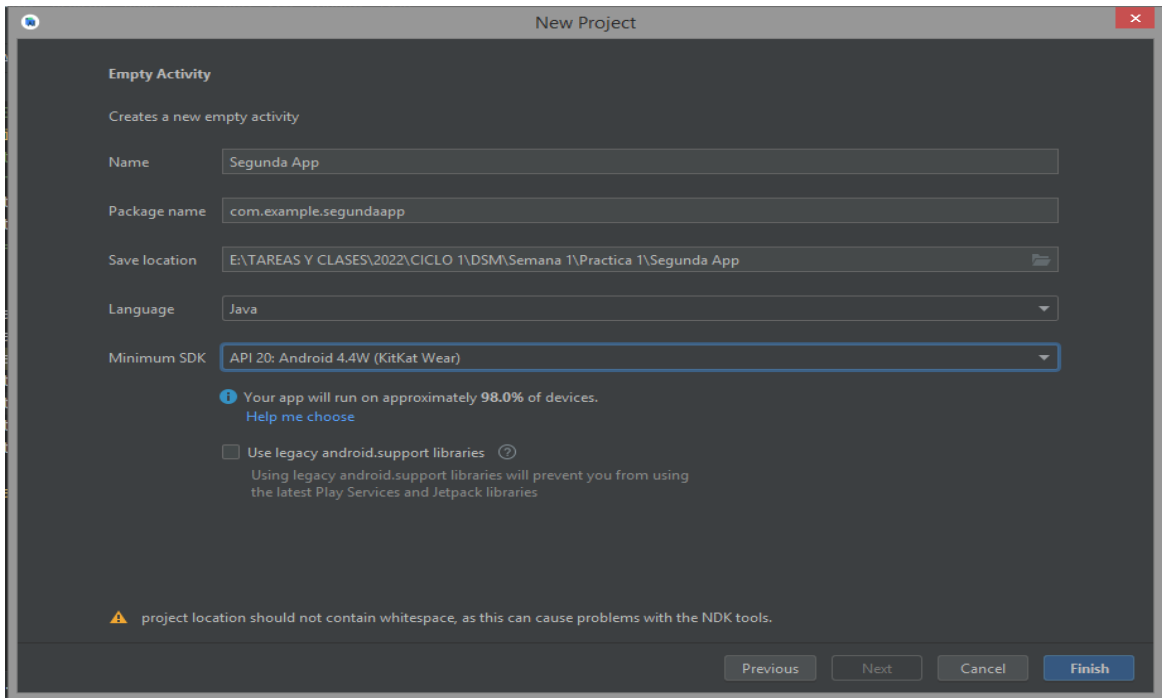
New Project

Empty Activity

Creates a new empty activity

Name
Segunda App

Package name
com.example.segundaapp

Save location
E:\TAREAS Y CLASES\2022\CICLO 1\DSM\Semana 1\Practica 1\Segunda App

Language
Java

Minimum SDK
API 20: Android 4.4W (KitKat Wear)

Your app will run on approximately 98.0% of devices.
Help me choose

Use legacy android.support libraries
Using legacy android.support libraries will prevent you from using the latest Play Services and Jetpack libraries

project location should not contain whitespace, as this can cause problems with the NDK tools.

Previous
Next
Cancel
Finish